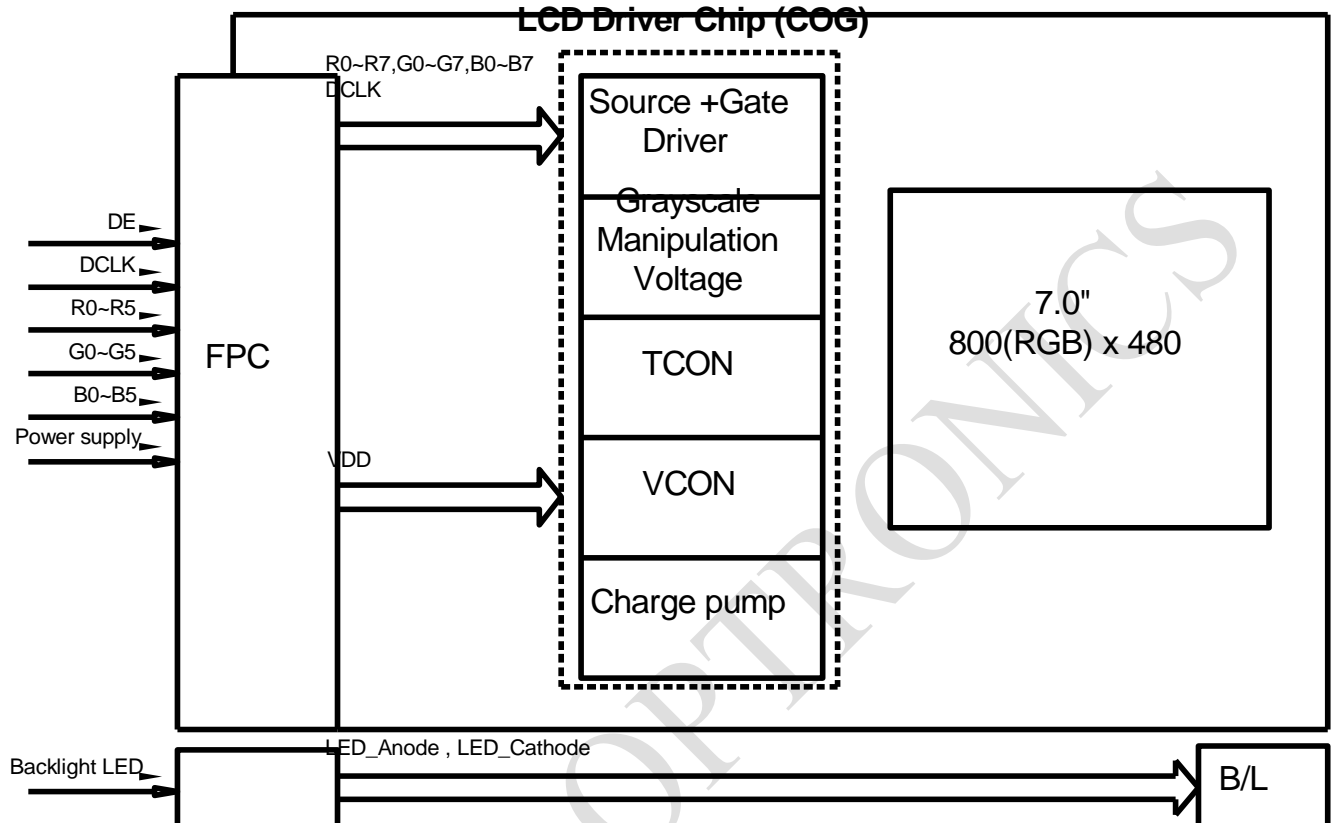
LCD Driver Chip (COG)

R0~R7,G0~G7,B0~B7
DCLK

DE
DCLK
R0~R5
G0~G5
B0~B5
Power supply

FPC

Source +Gate Driver

Grayscale Manipulation Voltage

TCON

VDD

VCON

Charge pump

7.0"
800(RGB) x 480

OPTRONICS

Backlight LED

LED_Anode , LED_Cathode

B/L